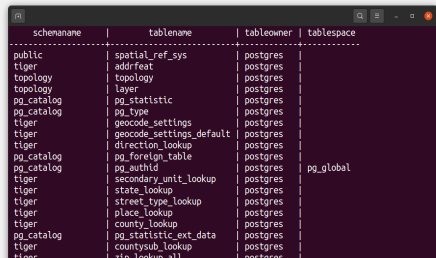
| schemaname | tablename | tableowner | tablespace |
|---|---|---|---|
| public | spatial_ref_sys | postgres | |
| tiger | addrfeat | postgres | |
| topology | topology | postgres | |
| topology | layer | postgres | |
| pg_catalog | pg_statistic | postgres | |
| pg_catalog | pg_type | postgres | |
| tiger | geocode_settings | postgres | |
| tiger | geocode_settings_default | postgres | |
| tiger | direction_lookup | postgres | |
| pg_catalog | pg_foreign_table | postgres | |
| pg_catalog | pg_authid | postgres | pg_global |
| tiger | secondary_unit_lookup | postgres | |
| tiger | state_lookup | postgres | |
| tiger | street_type_lookup | postgres | |
| tiger | place_lookup | postgres | |
| tiger | county_lookup | postgres | |
| pg_catalog | pg_statistic_ext_data | postgres | |
| tiger | countysub_lookup | postgres | |
| tiger | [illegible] | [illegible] | |